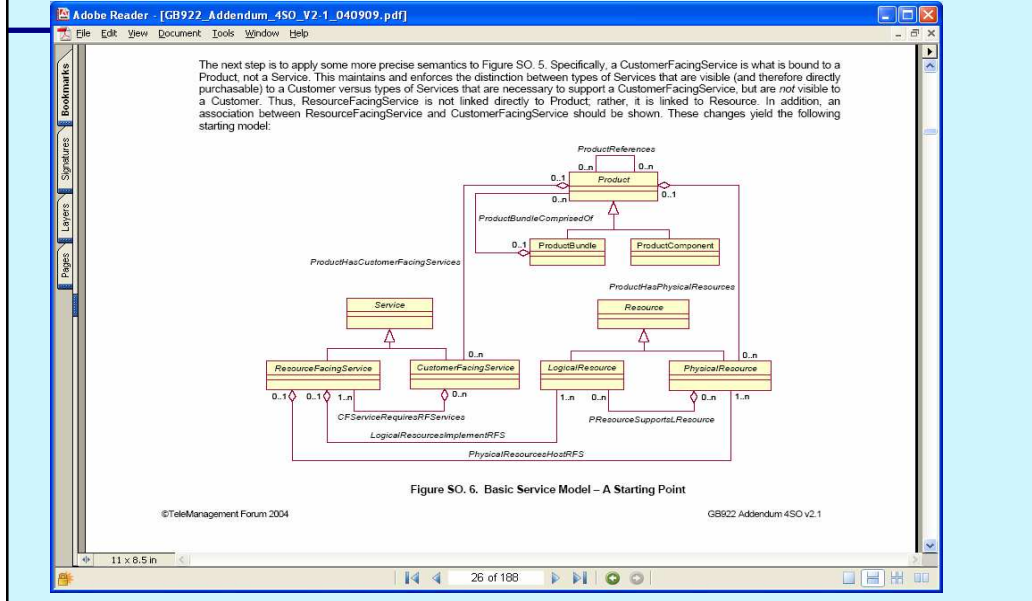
Adobe Reader - [GB922_Addendum_4SO_V2-1_040909.pdf]

File Edit View Document Tools Window Help

Bookmarks Signatures Layers Pages

The next step is to apply some more precise semantics to Figure SO. 5. Specifically, a CustomerFacingService is what is bound to a Product, not a Service. This maintains and enforces the distinction between types of Services that are visible (and therefore directly purchasable) to a Customer versus types of Services that are necessary to support a CustomerFacingService, but are *not* visible to a Customer. Thus, ResourceFacingService is not linked directly to Product; rather, it is linked to Resource. In addition, an association between ResourceFacingService and CustomerFacingService should be shown. These changes yield the following starting model:

ProductReferences
0..n 0..n
0..1 Product
0..n 0..1
ProductBundleComprisedOf
0..1 ProductBundle
ProductComponent
ProductHasCustomerFacingServices
ProductHasPhysicalResources
Service
Resource
0..n
0..n
ResourceFacingService
CustomerFacingService
LogicalResource
PhysicalResource
0..1 0..1 1..n 0..n
1..n 0..n 0..n 1..n
CFServiceRequiresRFServices
PResourceSupportsLResource
LogicalResourcesImplementRFS
PhysicalResourcesHostRFS

Figure SO. 6. Basic Service Model – A Starting Point

©TeleManagement Forum 2004

GB922 Addendum 4SO v2.1

11 x 8.5 in

26 of 188